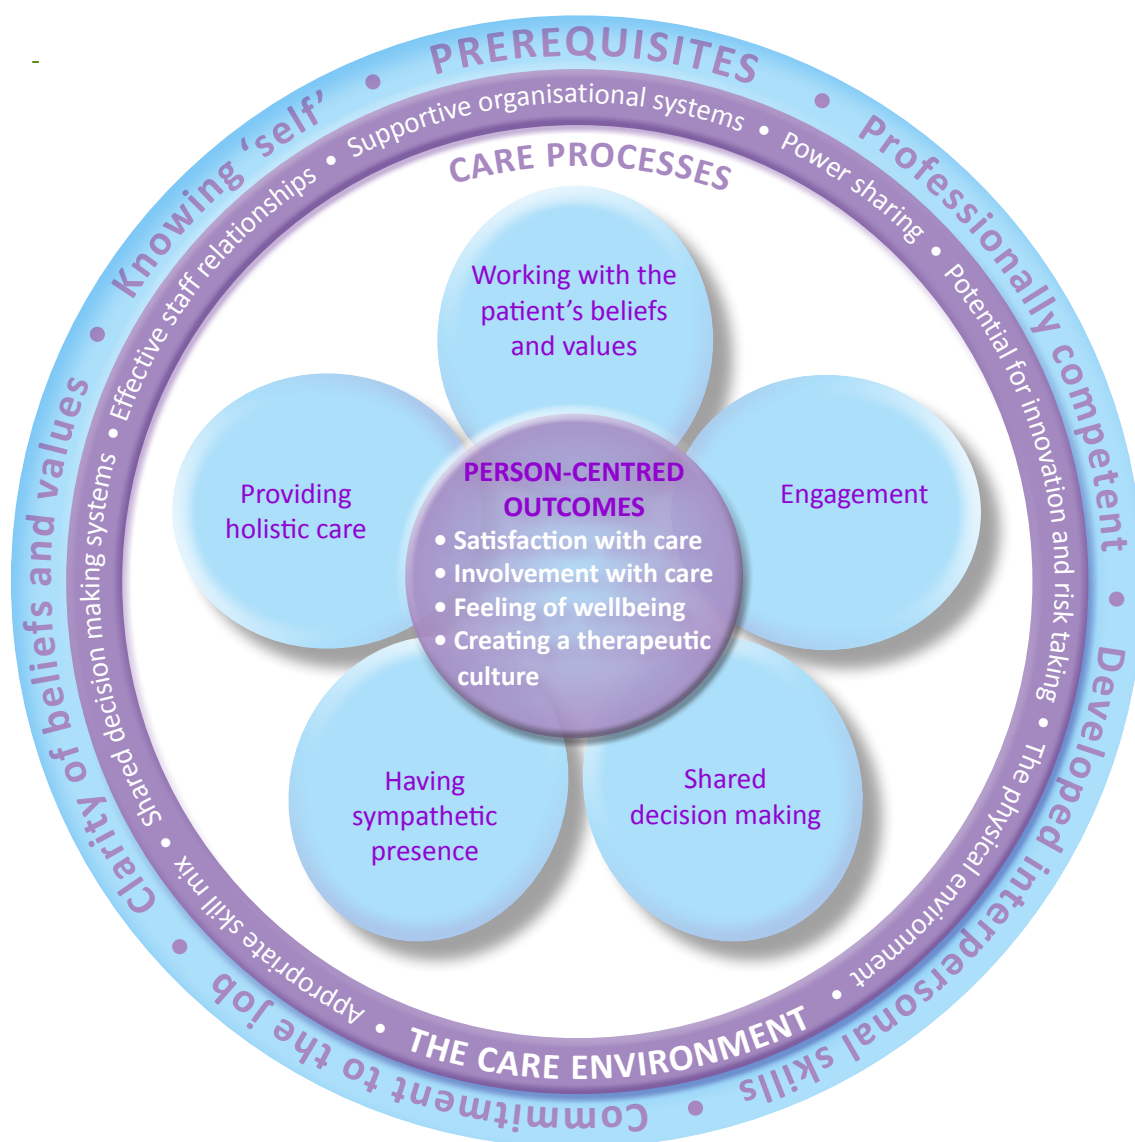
PREREQUISITES • Professionally competent • Developed interpersonal skills • Commitment to the job • Clarity of beliefs and values • Knowing 'self' •

Supportive organisational systems • Power sharing • Potential for innovation and risk taking • The physical environment • THE CARE ENVIRONMENT • Appropriate skill mix • Shared decision making systems • Effective staff relationships •

CARE PROCESSES

Working with the patient's beliefs and values

Engagement

Shared decision making

Having sympathetic presence

Providing holistic care

PERSON-CENTRED OUTCOMES
• Satisfaction with care
• Involvement with care
• Feeling of wellbeing
• Creating a therapeutic culture